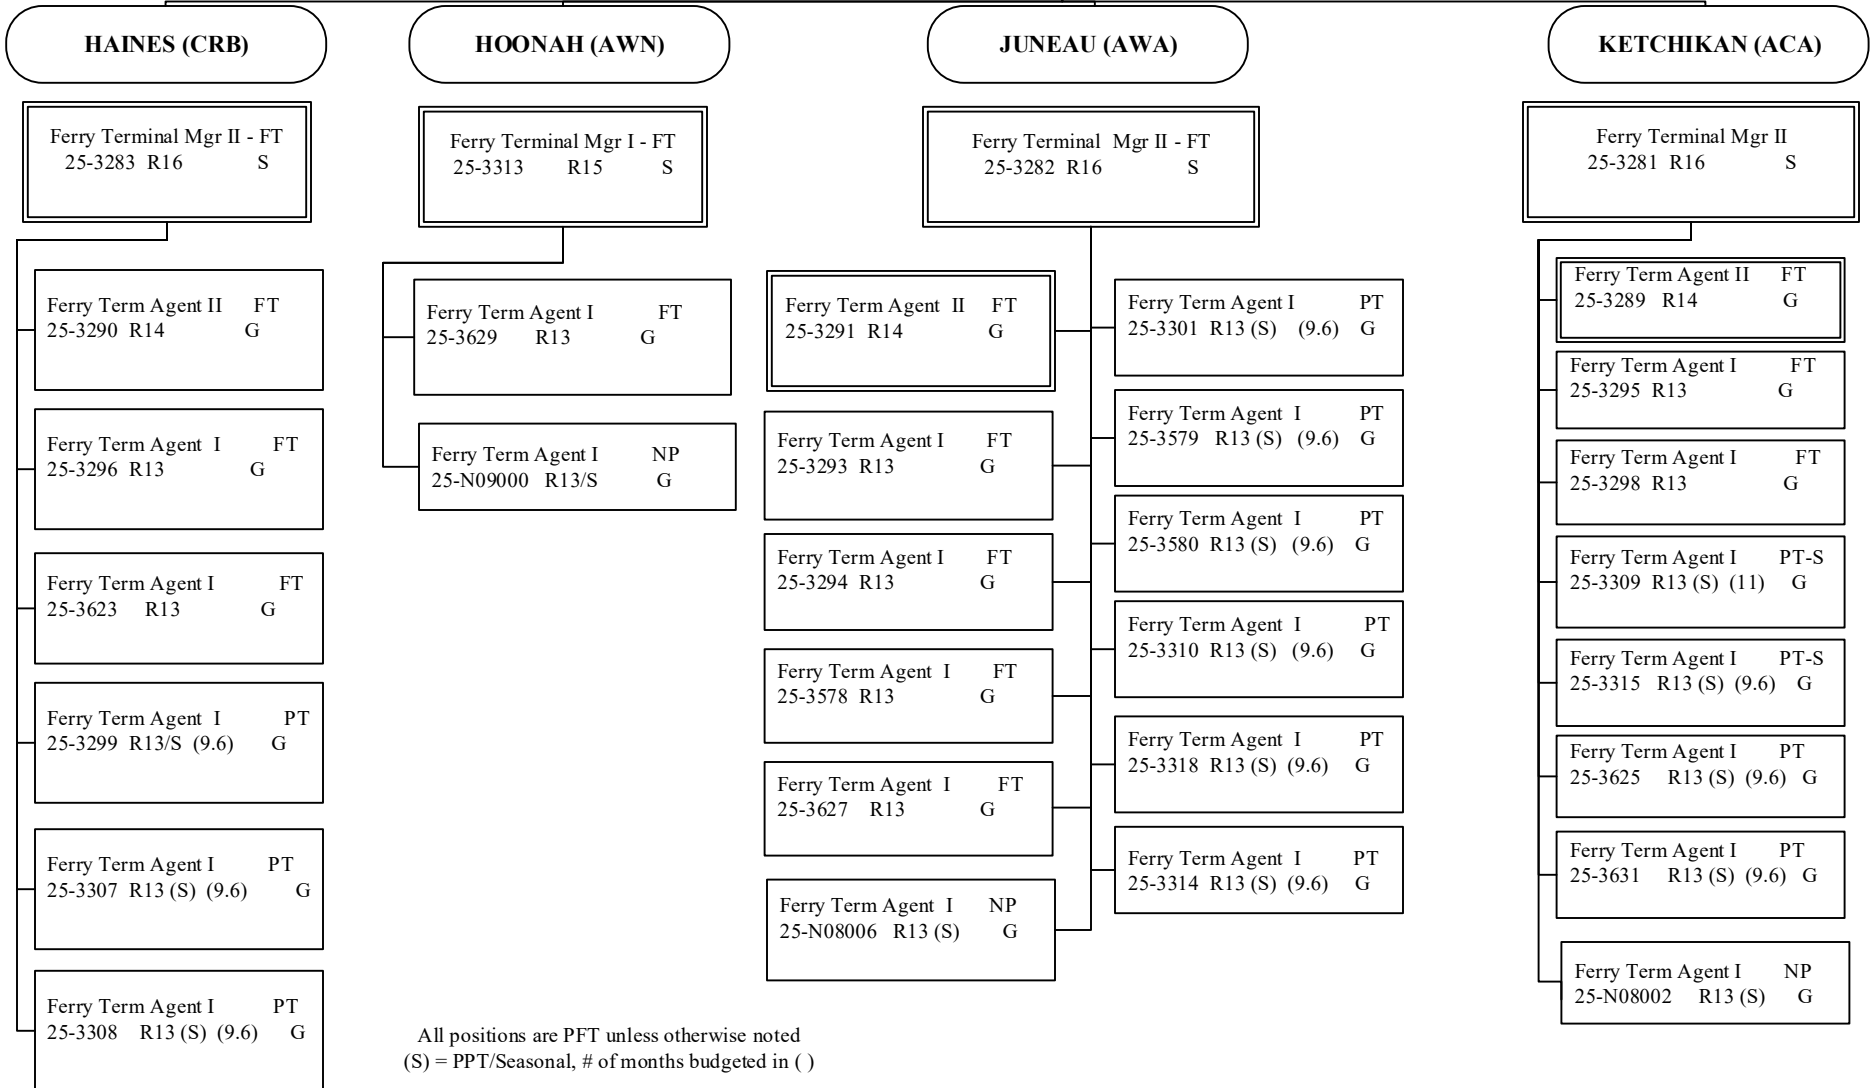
HAINES (CRB)

Ferry Terminal Mgr II - FT
25-3283 R16 S

Ferry Term Agent II FT
25-3290 R14 G

Ferry Term Agent I FT
25-3296 R13 G

Ferry Term Agent I FT
25-3623 R13 G

Ferry Term Agent I PT
25-3299 R13/S (9.6) G

Ferry Term Agent I PT
25-3307 R13 (S) (9.6) G

Ferry Term Agent I PT
25-3308 R13 (S) (9.6) G

HOONAH (AWN)

Ferry Terminal Mgr I - FT
25-3313 R15 S

Ferry Term Agent I FT
25-3629 R13 G

Ferry Term Agent I NP
25-N09000 R13/S G

JUNEAU (AWA)

Ferry Terminal Mgr II - FT
25-3282 R16 S

Ferry Term Agent II FT
25-3291 R14 G

Ferry Term Agent I FT
25-3293 R13 G

Ferry Term Agent I FT
25-3294 R13 G

Ferry Term Agent I FT
25-3578 R13 G

Ferry Term Agent I FT
25-3627 R13 G

Ferry Term Agent I NP
25-N08006 R13 (S) G

Ferry Term Agent I PT
25-3301 R13 (S) (9.6) G

Ferry Term Agent I PT
25-3579 R13 (S) (9.6) G

Ferry Term Agent I PT
25-3580 R13 (S) (9.6) G

Ferry Term Agent I PT
25-3310 R13 (S) (9.6) G

Ferry Term Agent I PT
25-3318 R13 (S) (9.6) G

Ferry Term Agent I PT
25-3314 R13 (S) (9.6) G

KETCHIKAN (ACA)

Ferry Terminal Mgr II
25-3281 R16 S

Ferry Term Agent II FT
25-3289 R14 G

Ferry Term Agent I FT
25-3295 R13 G

Ferry Term Agent I FT
25-3298 R13 G

Ferry Term Agent I PT-S
25-3309 R13 (S) (11) G

Ferry Term Agent I PT-S
25-3315 R13 (S) (9.6) G

Ferry Term Agent I PT
25-3625 R13 (S) (9.6) G

Ferry Term Agent I PT
25-3631 R13 (S) (9.6) G

Ferry Term Agent I NP
25-N08002 R13 (S) G

All positions are PFT unless otherwise noted
(S) = PPT/Seasonal, # of months budgeted in ( )